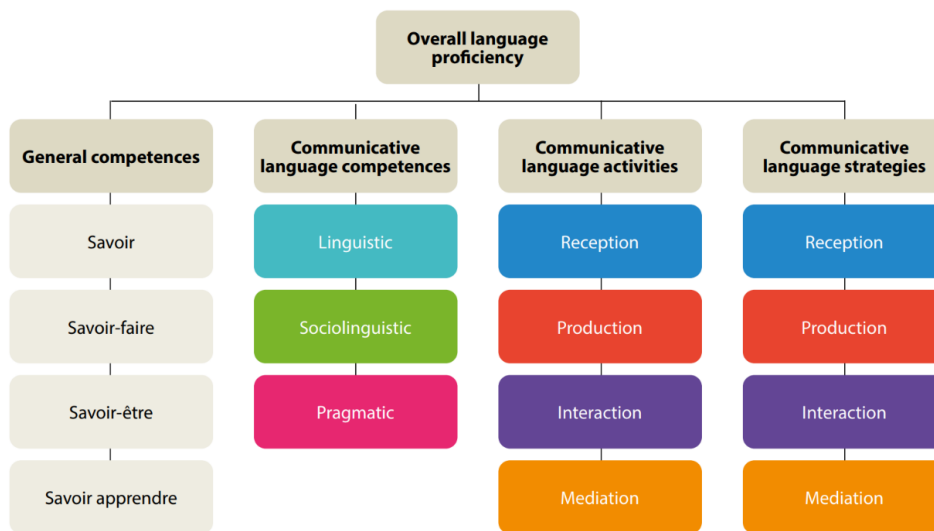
Overall language proficiency

General competences

Savoir

Savoir-faire

Savoir-être

Savoir apprendre

Communicative language competences

Linguistic

Sociolinguistic

Pragmatic

Communicative language activities

Reception

Production

Interaction

Mediation

Communicative language strategies

Reception

Production

Interaction

Mediation